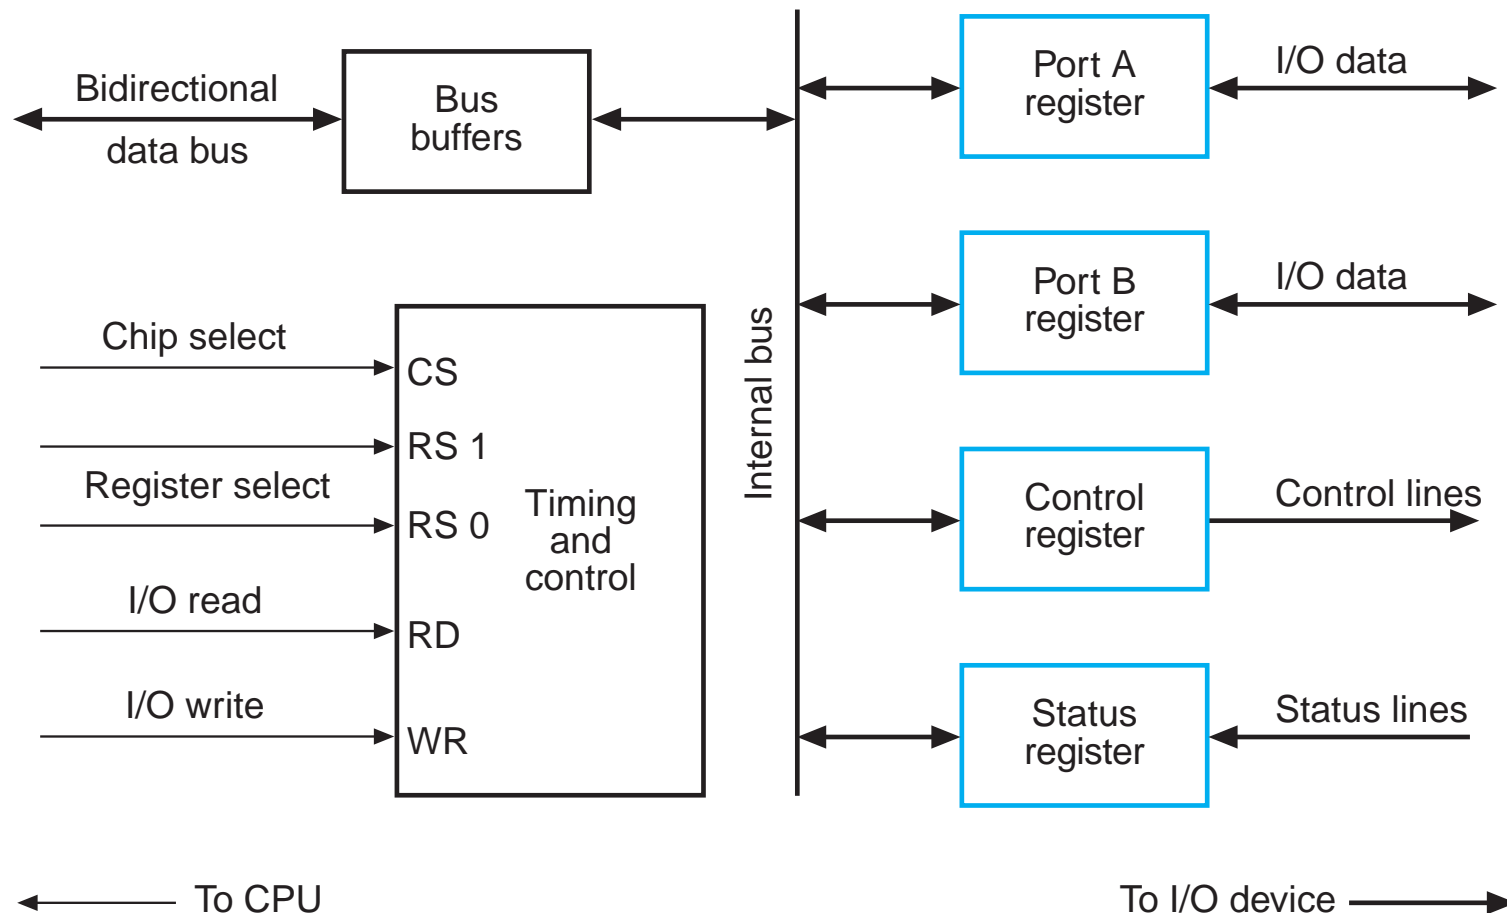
Bidirectional data bus

Bus buffers

Port A register

I/O data

Port B register

I/O data

Chip select

CS

RS 1

Register select

RS 0

Timing and control

Internal bus

Control register

Control lines

I/O read

RD

I/O write

WR

Status register

Status lines

To CPU

To I/O device